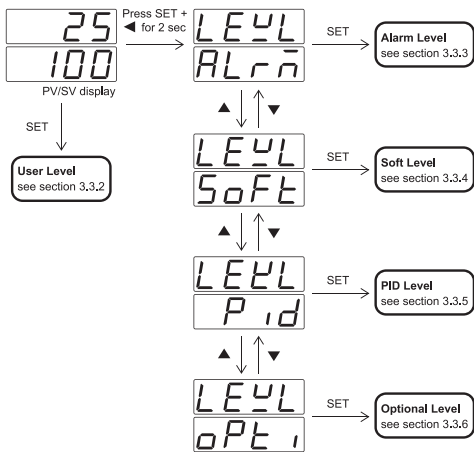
25
100
PV/SV display
Press SET + ◀ for 2 sec
LEVL
ALrm
SET
Alarm Level
see section 3.3.3
SET
User Level
see section 3.3.2
▲ ▼
LEVL
SoFt
SET
Soft Level
see section 3.3.4
▲ ▼
LEVL
Pid
SET
PID Level
see section 3.3.5
▲ ▼
LEVL
oPti
SET
Optional Level
see section 3.3.6